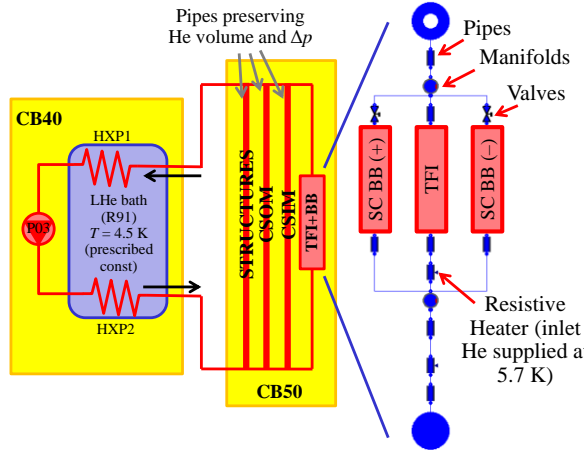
Pipes preserving He volume and $\Delta p$

CB40

HXP1

P03

LHe bath (R91) $T = 4.5$ K (prescribed const)

HXP2

STRUCTURES

CSOM

CSIM

TFI+BB

CB50

Pipes

Manifolds

Valves

SC BB (+)

TFI

SC BB (–)

Resistive Heater (inlet He supplied at 5.7 K)